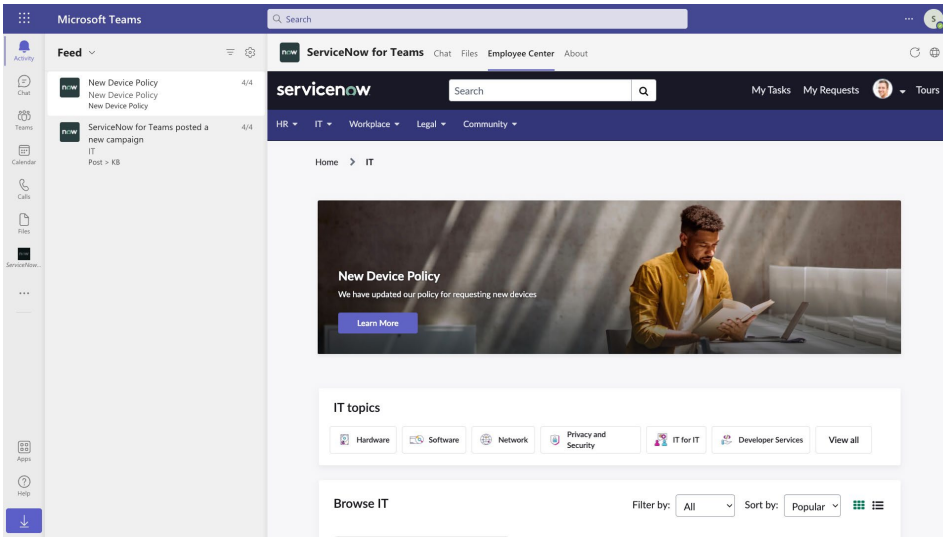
Microsoft Teams

Search

Activity

Chat

Teams

Calendar

Calls

Files

ServiceNow...

...

Apps

Help

Feed

now New Device Policy New Device Policy New Device Policy 4/4

now ServiceNow for Teams posted a new campaign IT Post > KB 4/4

now ServiceNow for Teams Chat Files Employee Center About

servicenow

Search

My Tasks My Requests Tours

HR IT Workplace Legal Community

Home > IT

New Device Policy

We have updated our policy for requesting new devices

Learn More

IT topics

Hardware

Software

Network

Privacy and Security

IT for IT

Developer Services

View all

Browse IT

Filter by: All

Sort by: Popular